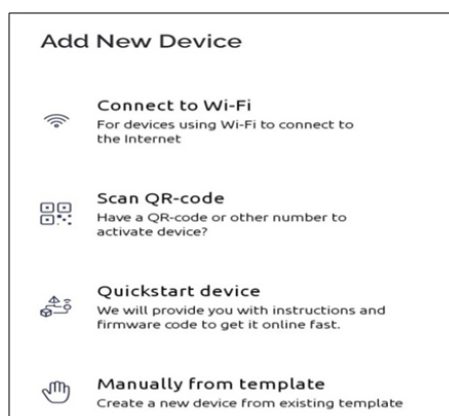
Add New Device

Connect to Wi-Fi
For devices using Wi-Fi to connect to the Internet

Scan QR-code
Have a QR-code or other number to activate device?

Quickstart device
We will provide you with instructions and firmware code to get it online fast.

Manually from template
Create a new device from existing template